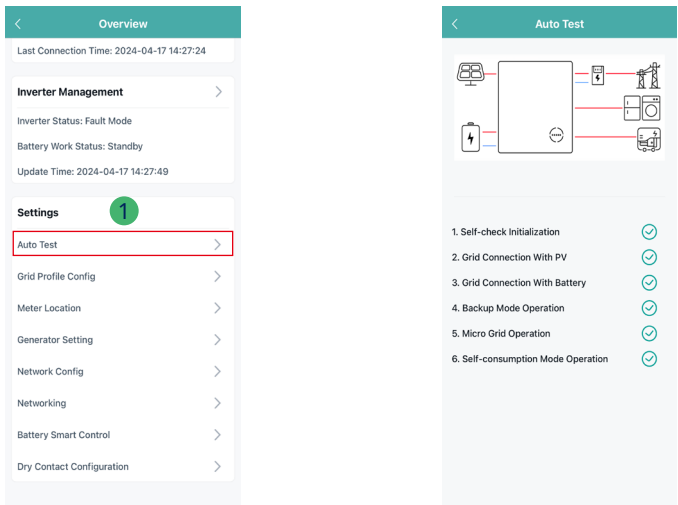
Overview

Last Connection Time: 2024-04-17 14:27:24

Inverter Management

Inverter Status: Fault Mode

Battery Work Status: Standby

Update Time: 2024-04-17 14:27:49

Settings

1

Auto Test

Grid Profile Config

Meter Location

Generator Setting

Network Config

Networking

Battery Smart Control

Dry Contact Configuration

Auto Test

1. Self-check Initialization

2. Grid Connection With PV

3. Grid Connection With Battery

4. Backup Mode Operation

5. Micro Grid Operation

6. Self-consumption Mode Operation